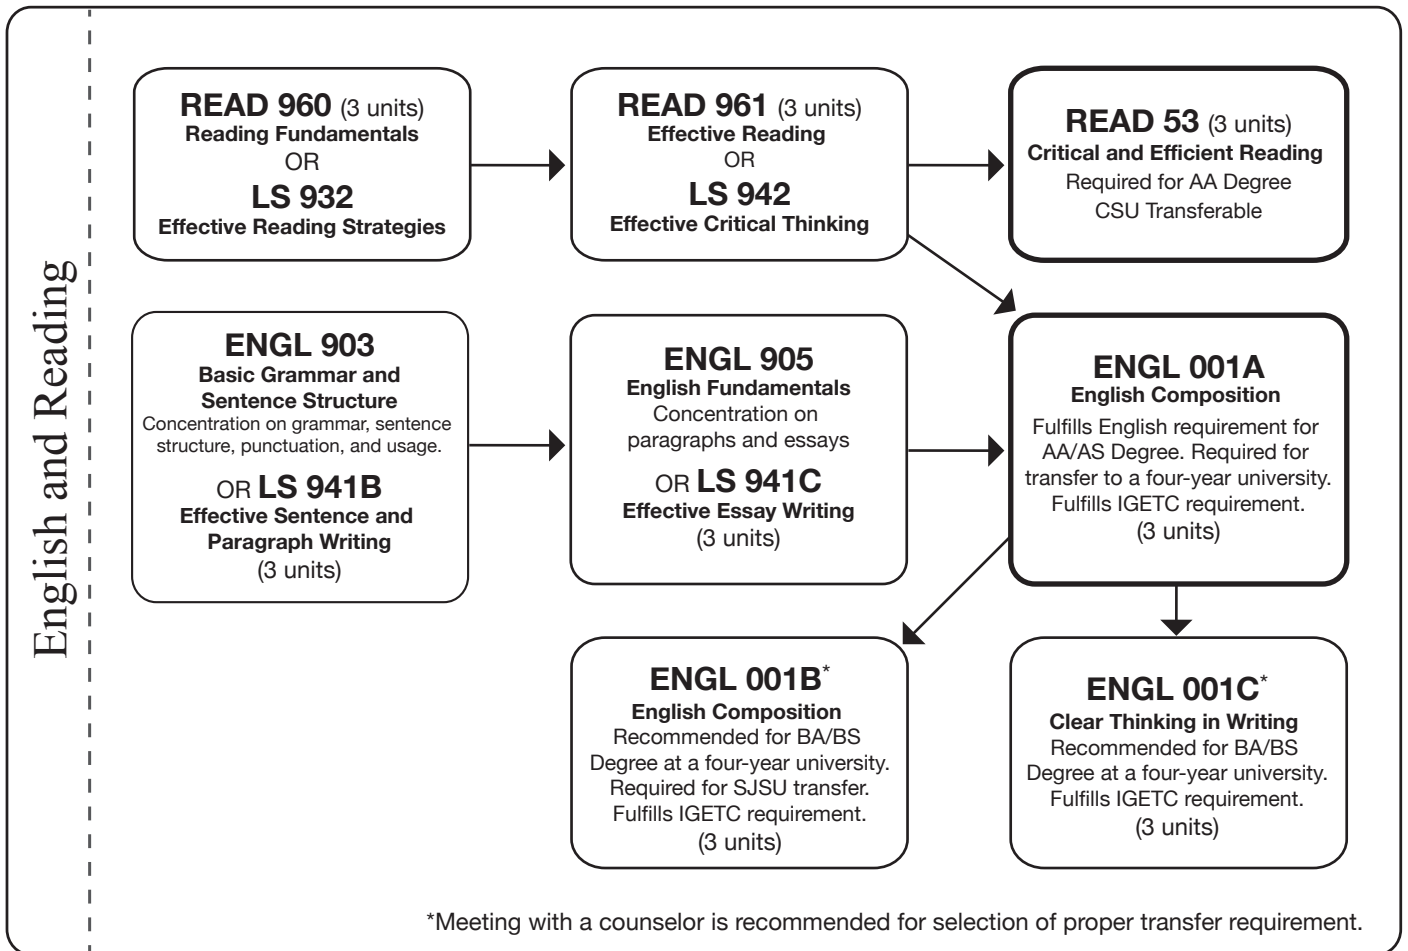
English and Reading

READ 960 (3 units)
Reading Fundamentals
OR
LS 932
Effective Reading Strategies

READ 961 (3 units)
Effective Reading
OR
LS 942
Effective Critical Thinking

READ 53 (3 units)
Critical and Efficient Reading
Required for AA Degree
CSU Transferable

ENGL 903
Basic Grammar and Sentence Structure
Concentration on grammar, sentence structure, punctuation, and usage.
OR LS 941B
Effective Sentence and Paragraph Writing
(3 units)

ENGL 905
English Fundamentals
Concentration on paragraphs and essays
OR LS 941C
Effective Essay Writing
(3 units)

ENGL 001A
English Composition
Fulfills English requirement for AA/AS Degree. Required for transfer to a four-year university. Fulfills IGETC requirement.
(3 units)

ENGL 001B*
English Composition
Recommended for BA/BS Degree at a four-year university. Required for SJSU transfer. Fulfills IGETC requirement.
(3 units)

ENGL 001C*
Clear Thinking in Writing
Recommended for BA/BS Degree at a four-year university. Fulfills IGETC requirement.
(3 units)

*Meeting with a counselor is recommended for selection of proper transfer requirement.